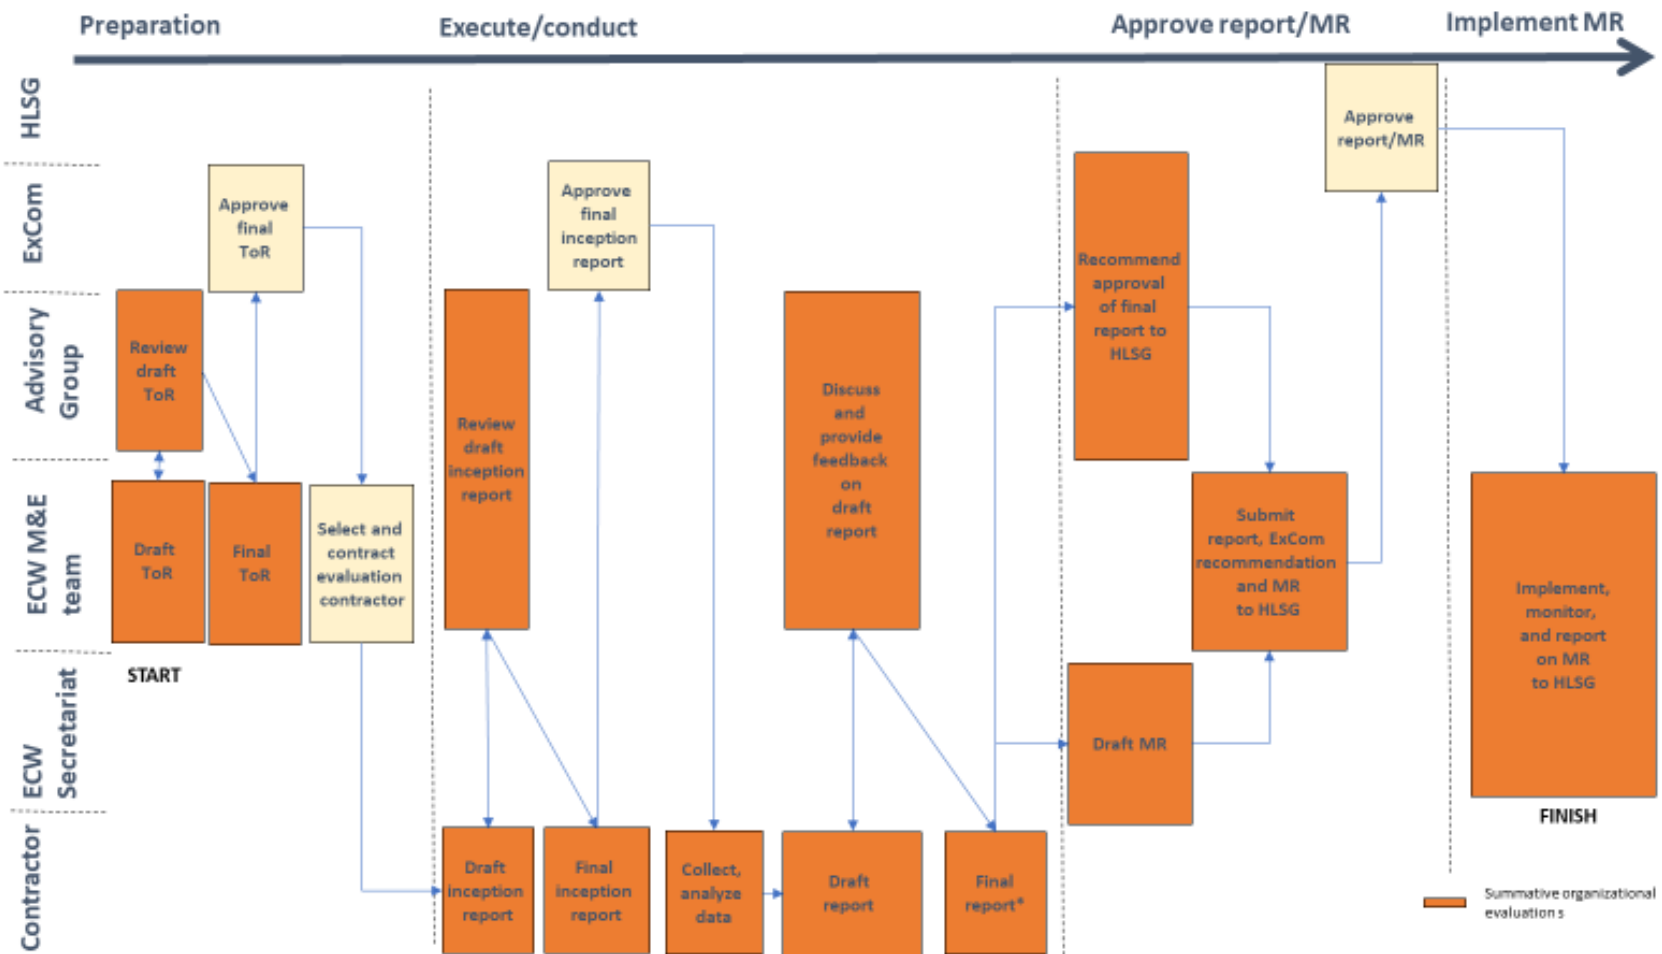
Preparation
Execute/conduct
Approve report/MR
Implement MR

HLSG
ExCom
Advisory Group
ECW M&E team
ECW Secretariat
Contractor

Approve final ToR
Review draft ToR
Draft ToR
Final ToR
Select and contract evaluation contractor
START

Review draft inception report
Approve final inception report
Draft inception report
Final inception report
Collect, analyze data
Discuss and provide feedback on draft report
Draft report
Final report*

Recommend approval of final report to HLSG
Approve report/MR
Submit report, ExCom recommendation and MR to HLSG
Draft MR

Implement, monitor, and report on MR to HLSG
FINISH

Summative organizational evaluations